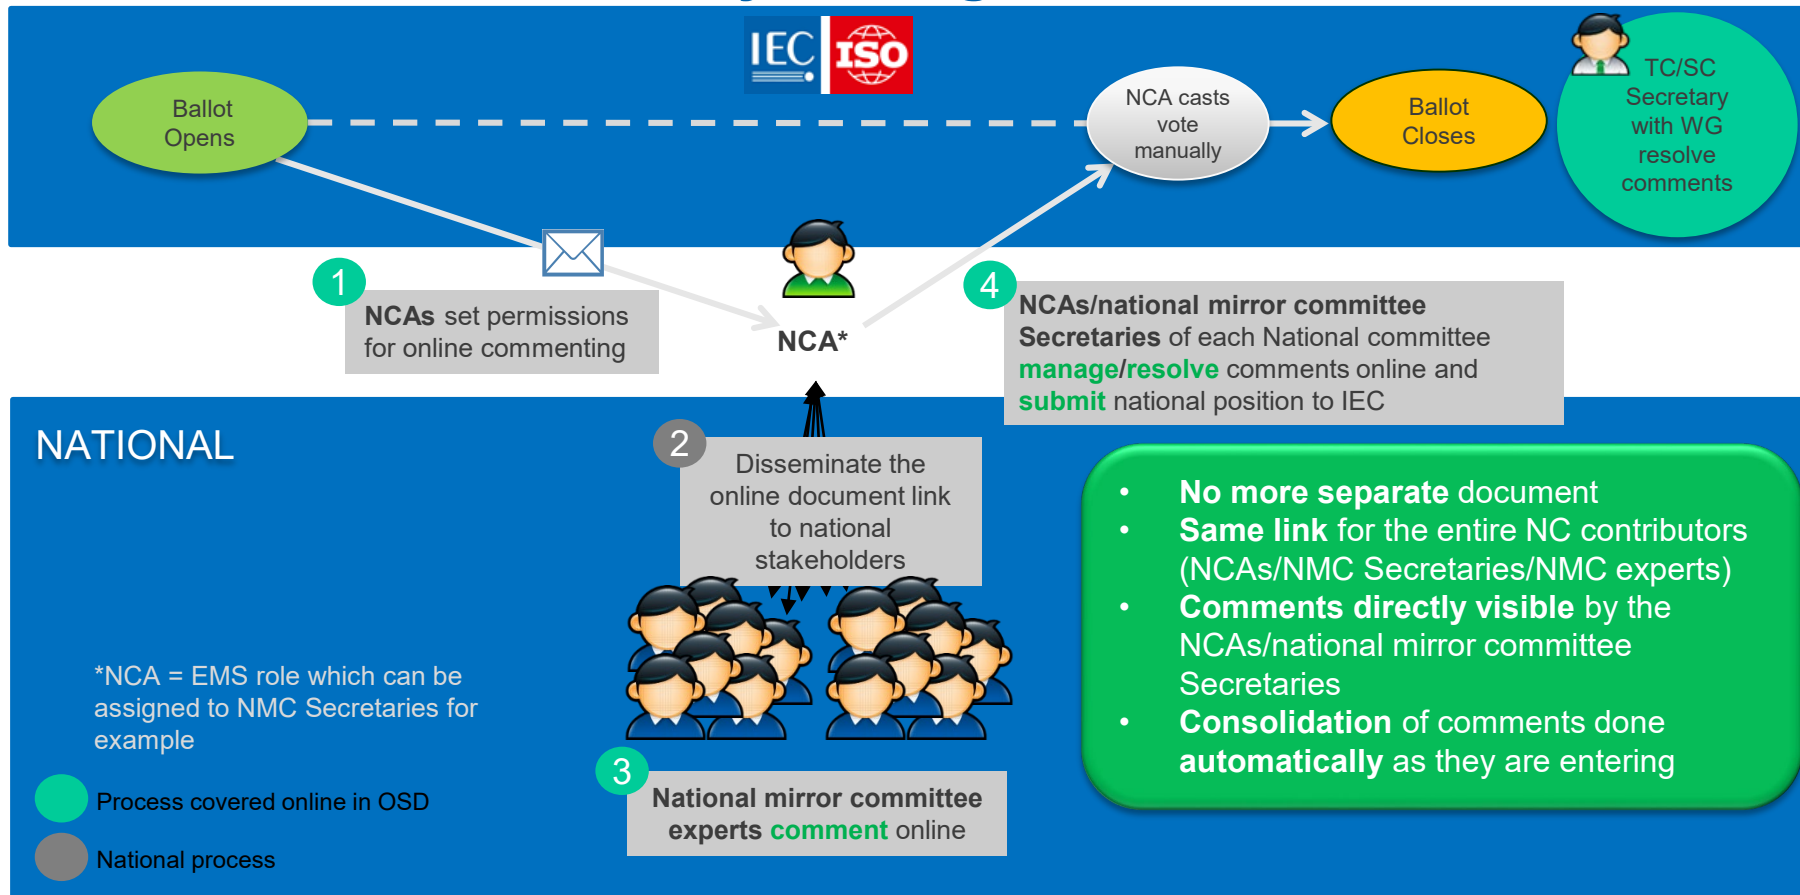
IEC ISO

Ballot Opens

NCA casts vote manually

Ballot Closes

TC/SC Secretary with WG resolve comments

1

NCAs set permissions for online commenting

NCA*

4

NCAs/national mirror committee Secretaries of each National committee manage/resolve comments online and submit national position to IEC

NATIONAL

2

Disseminate the online document link to national stakeholders

• No more separate document
• Same link for the entire NC contributors (NCAs/NMC Secretaries/NMC experts)
• Comments directly visible by the NCAs/national mirror committee Secretaries
• Consolidation of comments done automatically as they are entering

*NCA = EMS role which can be assigned to NMC Secretaries for example

3

National mirror committee experts comment online

Process covered online in OSD

National process